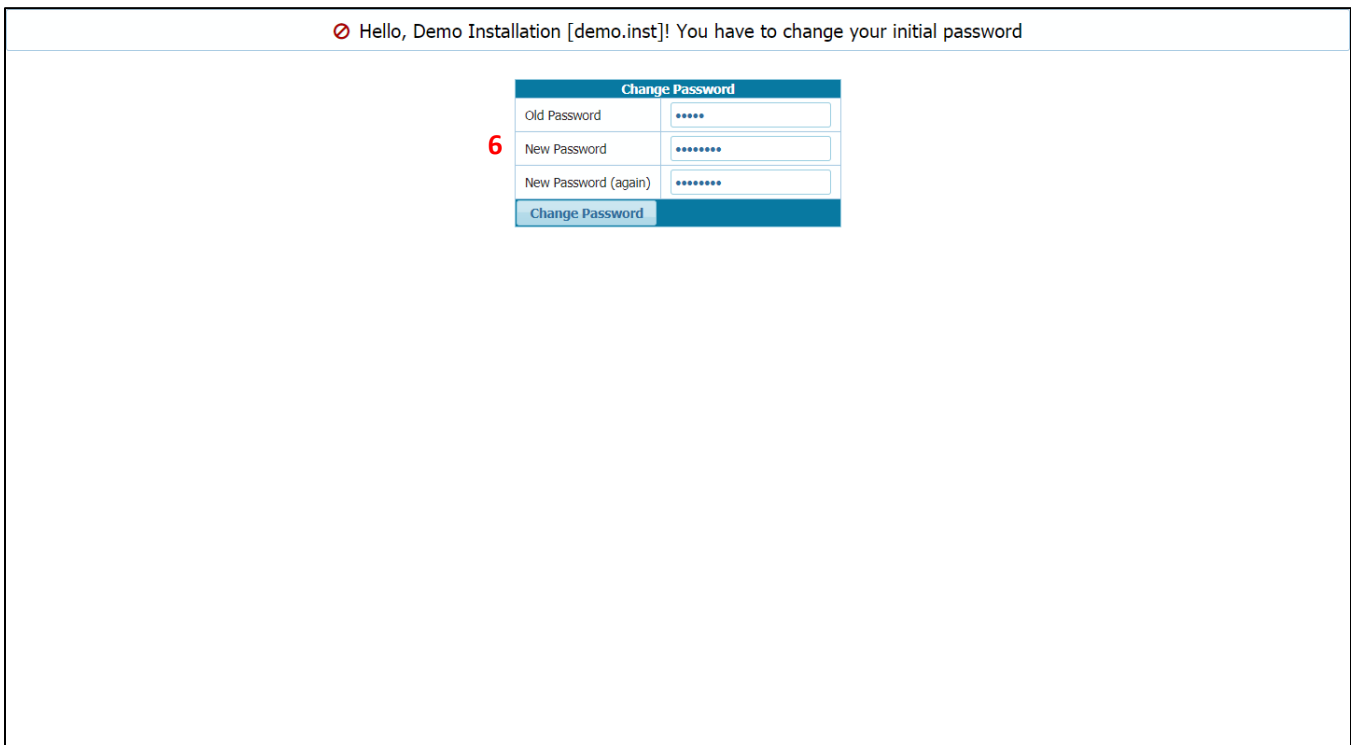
⊘ Hello, Demo Installation [demo.inst]! You have to change your initial password

| Change Password | |
|---|---|
| Old Password | ••••• |
| New Password | •••••••• |
| New Password (again) | •••••••• |

6

Change Password